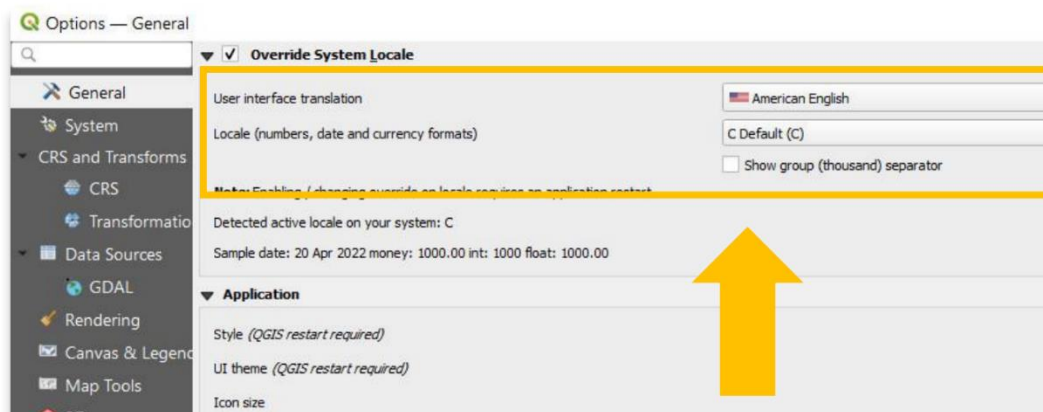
Options — General

General
System
CRS and Transforms
CRS
Transformatio
Data Sources
GDAL
Rendering
Canvas & Legenc
Map Tools

Override System Locale

User interface translation
American English

Locale (numbers, date and currency formats)
C Default (C)

Show group (thousand) separator

Note: Enabling / changing override on locale requires an application restart

Detected active locale on your system: C

Sample date: 20 Apr 2022 money: 1000.00 int: 1000 float: 1000.00

Application

Style (QGIS restart required)

UI theme (QGIS restart required)

Icon size